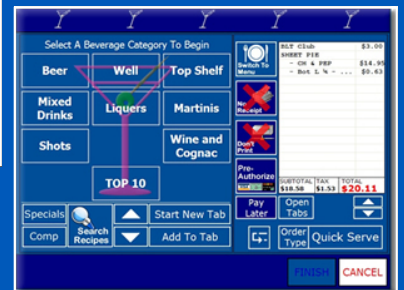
Select A Beverage Category To Begin

Beer

Well

Top Shelf

Mixed Drinks

Liquers

Martinis

Shots

Wine and Cognac

TOP 10

Specials

Search Recipes

Start New Tab

Comp

Add To Tab

Switch To Menu

No Receipt

Don't Print

Pre-Authorize

| | |
|---|---|
| BLT Club | $3.00 |
| SHEET PIE | |
| - CH & PEP | $14.95 |
| - Bot L ¼ - ... | $0.63 |

| SUBTOTAL | TAX | TOTAL |
|---|---|---|
| $18.58 | $1.53 | $20.11 |

Pay Later

Open Tabs

Order Type

Quick Serve

FINISH

CANCEL